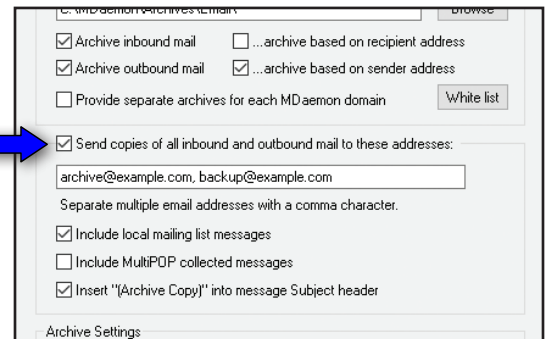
C:\MDaemon\Archives\Email\ Browse

Archive inbound mail ...archive based on recipient address

Archive outbound mail ...archive based on sender address

Provide separate archives for each MDaemon domain White list

Send copies of all inbound and outbound mail to these addresses:

archive@example.com, backup@example.com

Separate multiple email addresses with a comma character.

Include local mailing list messages

Include MultiPOP collected messages

Insert "(Archive Copy)" into message Subject header

Archive Settings